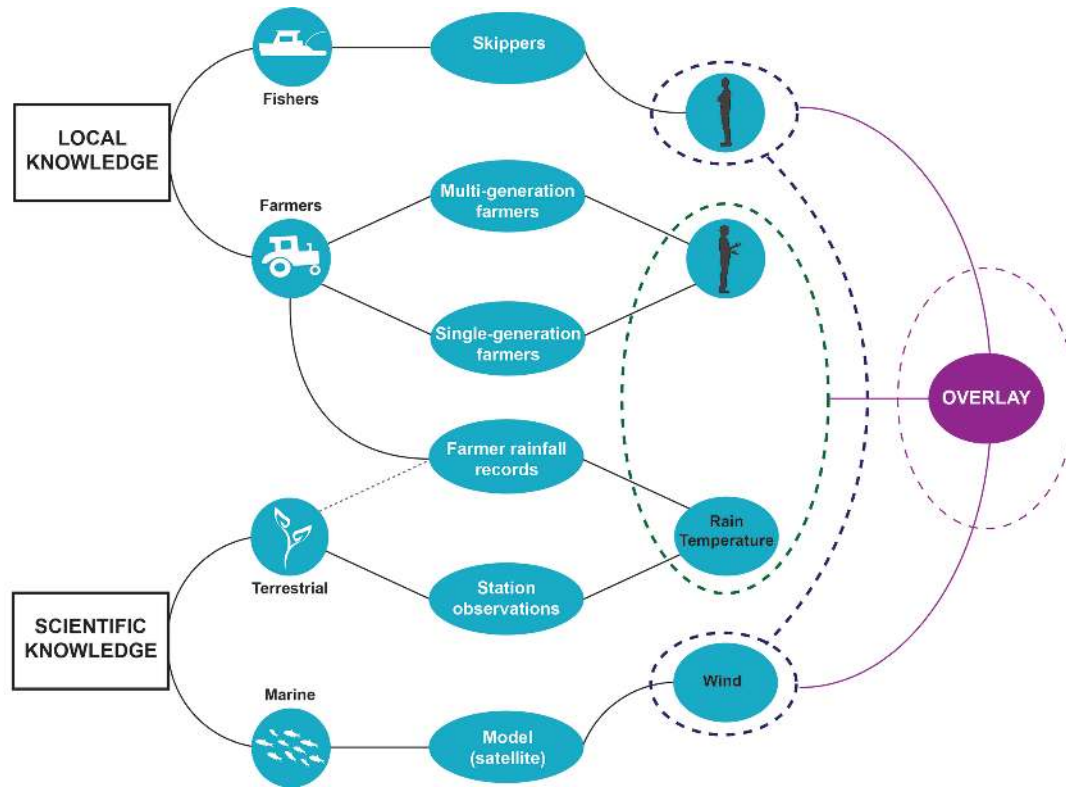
LOCAL KNOWLEDGE

Fishers

Skippers

Farmers

Multi-generation farmers

Single-generation farmers

Farmer rainfall records

OVERLAY

Terrestrial

Rain Temperature

Station observations

SCIENTIFIC KNOWLEDGE

Marine

Wind

Model (satellite)